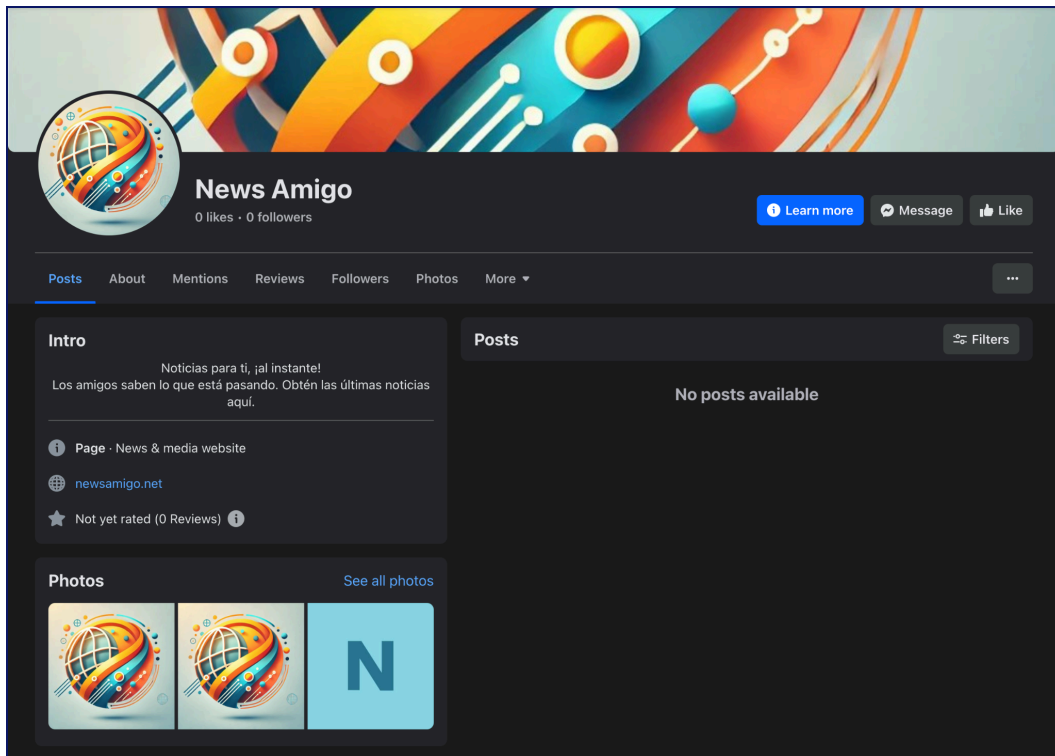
News Amigo
0 likes • 0 followers

Learn more
Message
Like

Posts
About
Mentions
Reviews
Followers
Photos
More ▾
...

Intro

Noticias para ti, ¡al instante!
Los amigos saben lo que está pasando. Obtén las últimas noticias aquí.

Page · News & media website

newsamigo.net

Not yet rated (0 Reviews)

Photos
See all photos

N

Posts
Filters

No posts available